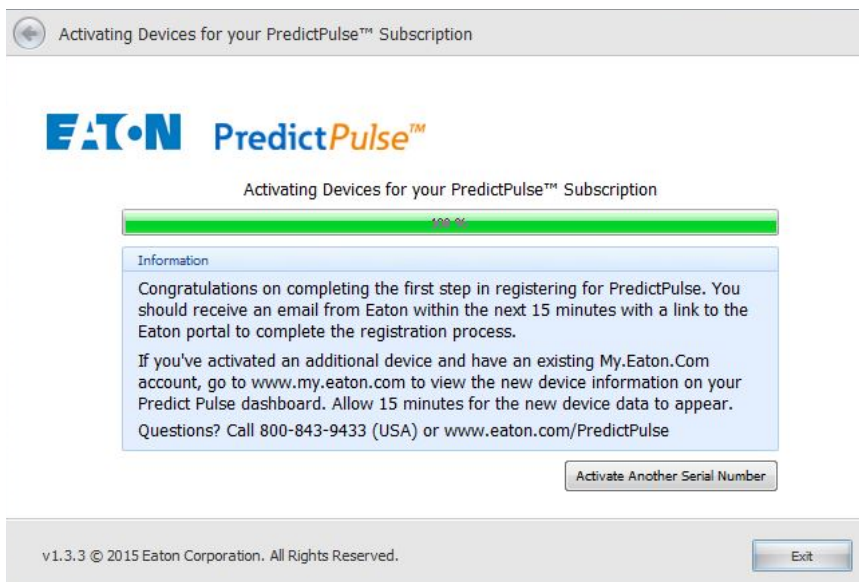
Activating Devices for your PredictPulse™ Subscription

EATON PredictPulse™

Activating Devices for your PredictPulse™ Subscription

100 %

Information

Congratulations on completing the first step in registering for PredictPulse. You should receive an email from Eaton within the next 15 minutes with a link to the Eaton portal to complete the registration process.

If you've activated an additional device and have an existing My.Eaton.Com account, go to www.my.eaton.com to view the new device information on your Predict Pulse dashboard. Allow 15 minutes for the new device data to appear.

Questions? Call 800-843-9433 (USA) or www.eaton.com/PredictPulse

Activate Another Serial Number

v1.3.3 © 2015 Eaton Corporation. All Rights Reserved.

Exit